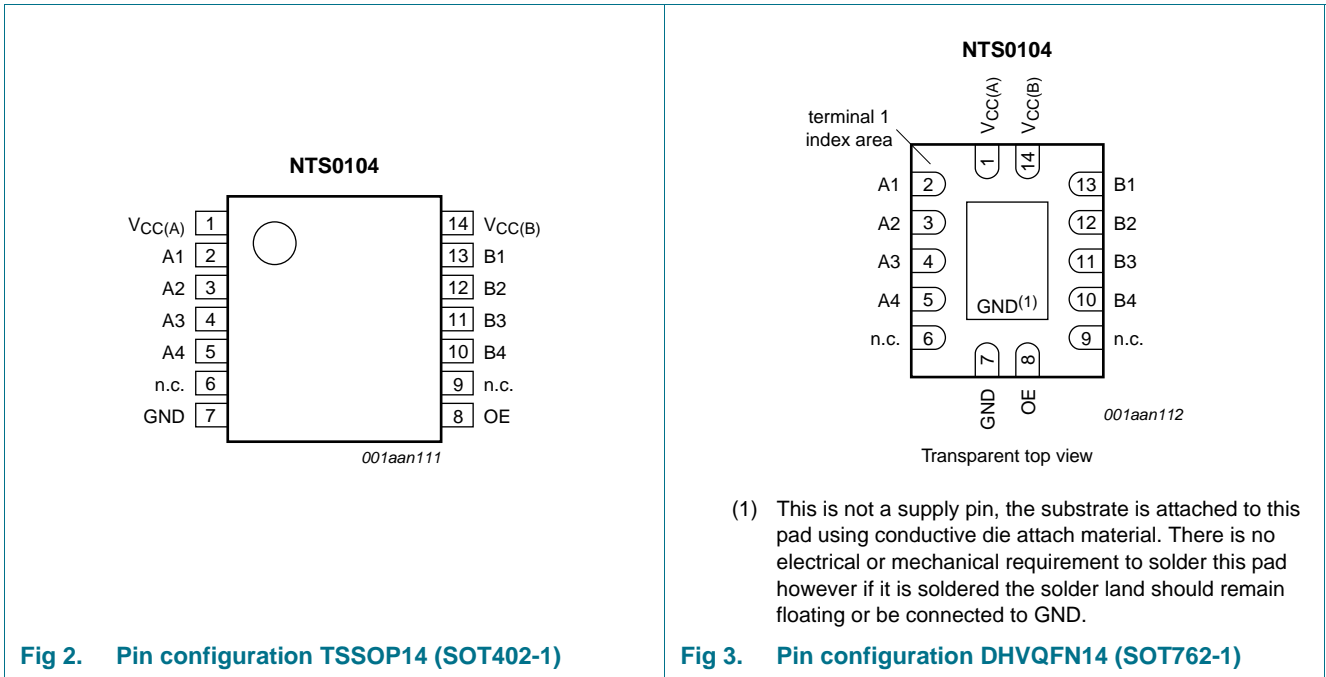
NTS0104

$V_{CC(A)}$ 1
A1 2
A2 3
A3 4
A4 5
n.c. 6
GND 7

14 $V_{CC(B)}$
13 B1
12 B2
11 B3
10 B4
9 n.c.
8 OE

001aan111

Fig 2. Pin configuration TSSOP14 (SOT402-1)

NTS0104

terminal 1 index area

$V_{CC(A)}$ $V_{CC(B)}$

1 14

A1 2
A2 3
A3 4
A4 5
n.c. 6

13 B1
12 B2
11 B3
10 B4
9 n.c.

$GND^{(1)}$

7 8

GND OE

001aan112

Transparent top view

(1) This is not a supply pin, the substrate is attached to this pad using conductive die attach material. There is no electrical or mechanical requirement to solder this pad however if it is soldered the solder land should remain floating or be connected to GND.

Fig 3. Pin configuration DHVQFN14 (SOT762-1)